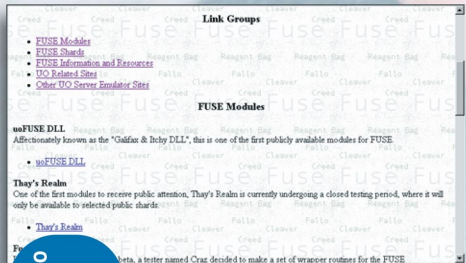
Link Groups

- FUSE Modules
- FUSE Shards
- FUSE Information and Resources
- UO Related Sites
- Other UO Server Emulator Sites

FUSE Modules

uoFUSE DLL
Affectionately known as the "Galifax & Itchy DLL", this is one of the first publicly available modules for FUSE.

- uoFUSE DLL

Thay's Realm
One of the first modules to receive public attention, Thay's Realm is currently undergoing a closed testing period, where it will only be available to selected public shards.

- Thay's Realm

Fu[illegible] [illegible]beta, a tester named Craz decided to make a set of wrapper routines for the FUSE